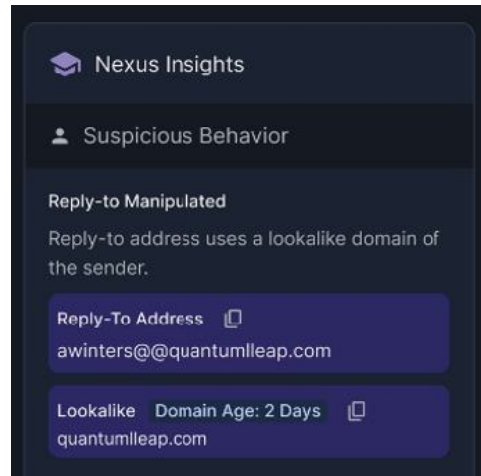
Nexus Insights

Suspicious Behavior

Reply-to Manipulated

Reply-to address uses a lookalike domain of the sender.

Reply-To Address

awinters@@quantumlleap.com

Lookalike Domain Age: 2 Days

quantumlleap.com